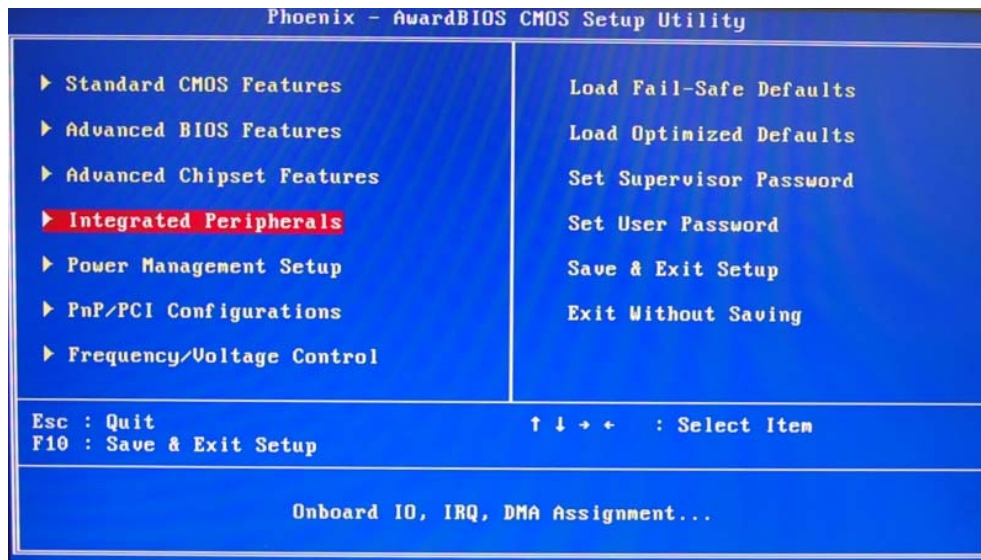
Phoenix - AwardBIOS CMOS Setup Utility

▶ Standard CMOS Features
▶ Advanced BIOS Features
▶ Advanced Chipset Features
▶ Integrated Peripherals
▶ Power Management Setup
▶ PnP/PCI Configurations
▶ Frequency/Voltage Control

Load Fail-Safe Defaults
Load Optimized Defaults
Set Supervisor Password
Set User Password
Save & Exit Setup
Exit Without Saving

Esc : Quit
F10 : Save & Exit Setup

↑ ↓ → ← : Select Item

Onboard IO, IRQ, DMA Assignment...